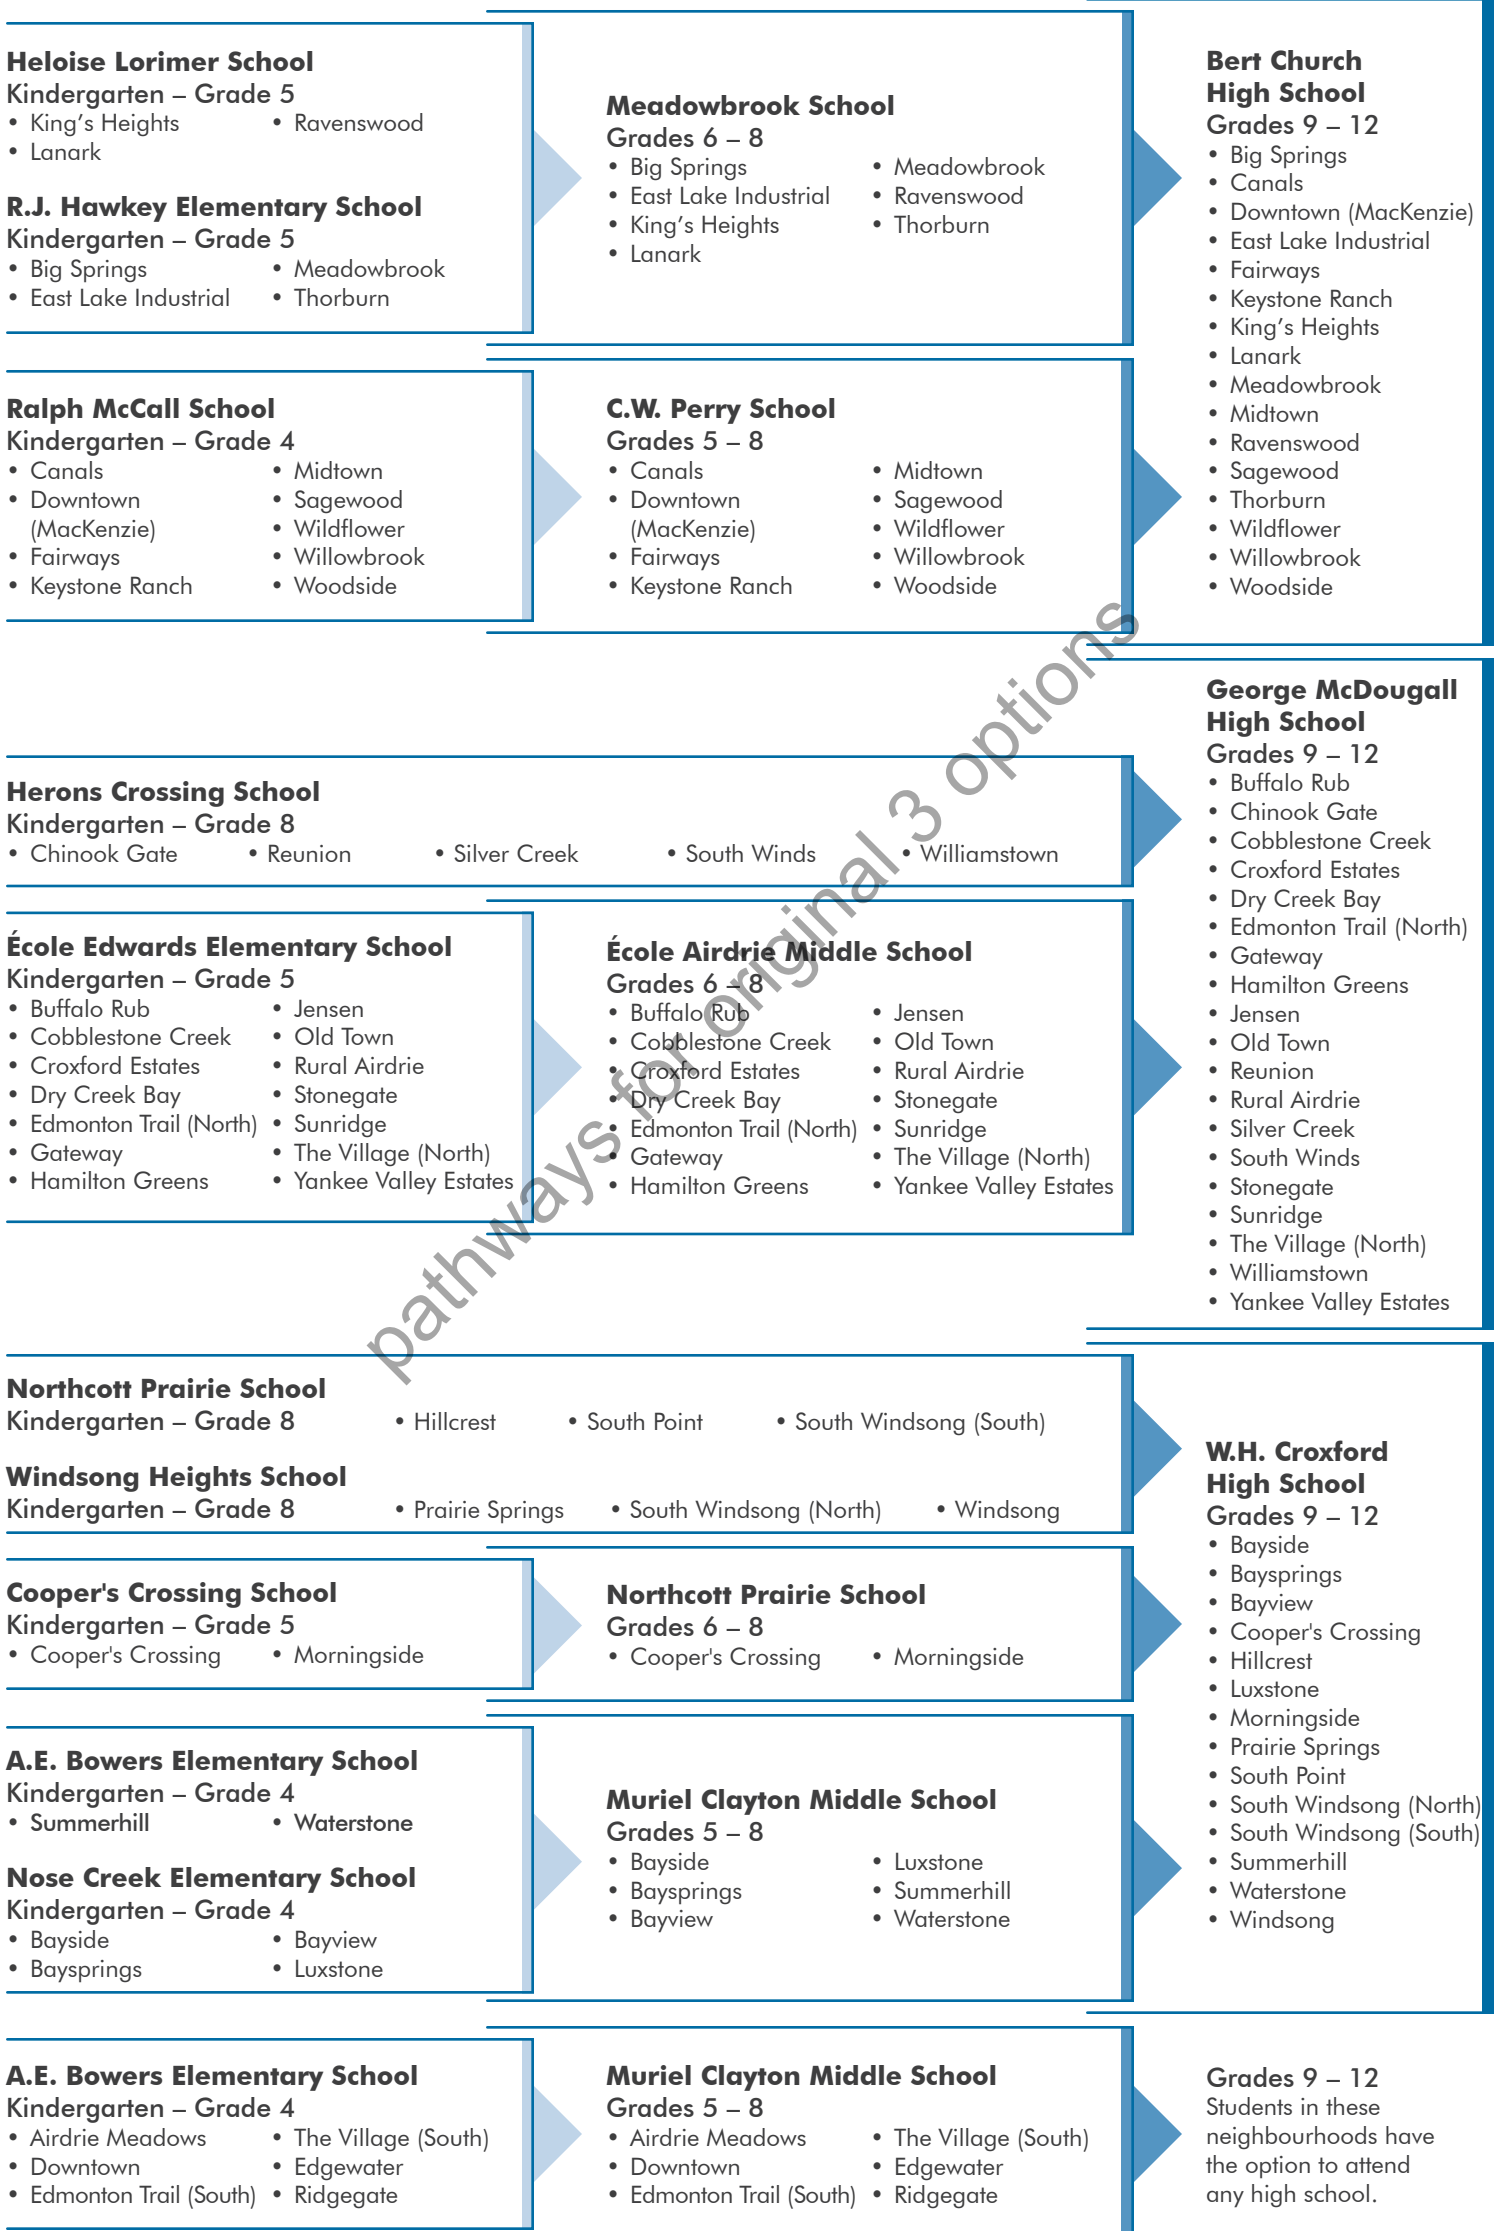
**Heloise Lorimer School**
Kindergarten – Grade 5
• King's Heights • Ravenswood
• Lanark

**R.J. Hawkey Elementary School**
Kindergarten – Grade 5
• Big Springs • Meadowbrook
• East Lake Industrial • Thorburn

**Meadowbrook School**
Grades 6 – 8
• Big Springs • Meadowbrook
• East Lake Industrial • Ravenswood
• King's Heights • Thorburn
• Lanark

**Ralph McCall School**
Kindergarten – Grade 4
• Canals • Midtown
• Downtown (MacKenzie) • Sagewood
• Wildflower
• Fairways • Willowbrook
• Keystone Ranch • Woodside

**C.W. Perry School**
Grades 5 – 8
• Canals • Midtown
• Downtown (MacKenzie) • Sagewood
• Wildflower
• Fairways • Willowbrook
• Keystone Ranch • Woodside

**Bert Church High School**
Grades 9 – 12
• Big Springs
• Canals
• Downtown (MacKenzie)
• East Lake Industrial
• Fairways
• Keystone Ranch
• King's Heights
• Lanark
• Meadowbrook
• Midtown
• Ravenswood
• Sagewood
• Thorburn
• Wildflower
• Willowbrook
• Woodside

pathways for original 3 options

**Herons Crossing School**
Kindergarten – Grade 8
• Chinook Gate • Reunion • Silver Creek • South Winds • Williamstown

**École Edwards Elementary School**
Kindergarten – Grade 5
• Buffalo Rub • Jensen
• Cobblestone Creek • Old Town
• Croxford Estates • Rural Airdrie
• Dry Creek Bay • Stonegate
• Edmonton Trail (North) • Sunridge
• Gateway • The Village (North)
• Hamilton Greens • Yankee Valley Estates

**École Airdrie Middle School**
Grades 6 – 8
• Buffalo Rub • Jensen
• Cobblestone Creek • Old Town
• Croxford Estates • Rural Airdrie
• Dry Creek Bay • Stonegate
• Edmonton Trail (North) • Sunridge
• Gateway • The Village (North)
• Hamilton Greens • Yankee Valley Estates

**George McDougall High School**
Grades 9 – 12
• Buffalo Rub
• Chinook Gate
• Cobblestone Creek
• Croxford Estates
• Dry Creek Bay
• Edmonton Trail (North)
• Gateway
• Hamilton Greens
• Jensen
• Old Town
• Reunion
• Rural Airdrie
• Silver Creek
• South Winds
• Stonegate
• Sunridge
• The Village (North)
• Williamstown
• Yankee Valley Estates

**Northcott Prairie School**
Kindergarten – Grade 8
• Hillcrest • South Point • South Windsong (South)

**Windsong Heights School**
Kindergarten – Grade 8
• Prairie Springs • South Windsong (North) • Windsong

**Cooper's Crossing School**
Kindergarten – Grade 5
• Cooper's Crossing • Morningside

**Northcott Prairie School**
Grades 6 – 8
• Cooper's Crossing • Morningside

**A.E. Bowers Elementary School**
Kindergarten – Grade 4
• Summerhill • Waterstone

**Nose Creek Elementary School**
Kindergarten – Grade 4
• Bayside • Bayview
• Baysprings • Luxstone

**Muriel Clayton Middle School**
Grades 5 – 8
• Bayside • Luxstone
• Baysprings • Summerhill
• Bayview • Waterstone

**W.H. Croxford High School**
Grades 9 – 12
• Bayside
• Baysprings
• Bayview
• Cooper's Crossing
• Hillcrest
• Luxstone
• Morningside
• Prairie Springs
• South Point
• South Windsong (North)
• South Windsong (South)
• Summerhill
• Waterstone
• Windsong

**A.E. Bowers Elementary School**
Kindergarten – Grade 4
• Airdrie Meadows • The Village (South)
• Downtown • Edgewater
• Edmonton Trail (South) • Ridgegate

**Muriel Clayton Middle School**
Grades 5 – 8
• Airdrie Meadows • The Village (South)
• Downtown • Edgewater
• Edmonton Trail (South) • Ridgegate

Grades 9 – 12
Students in these neighbourhoods have the option to attend any high school.